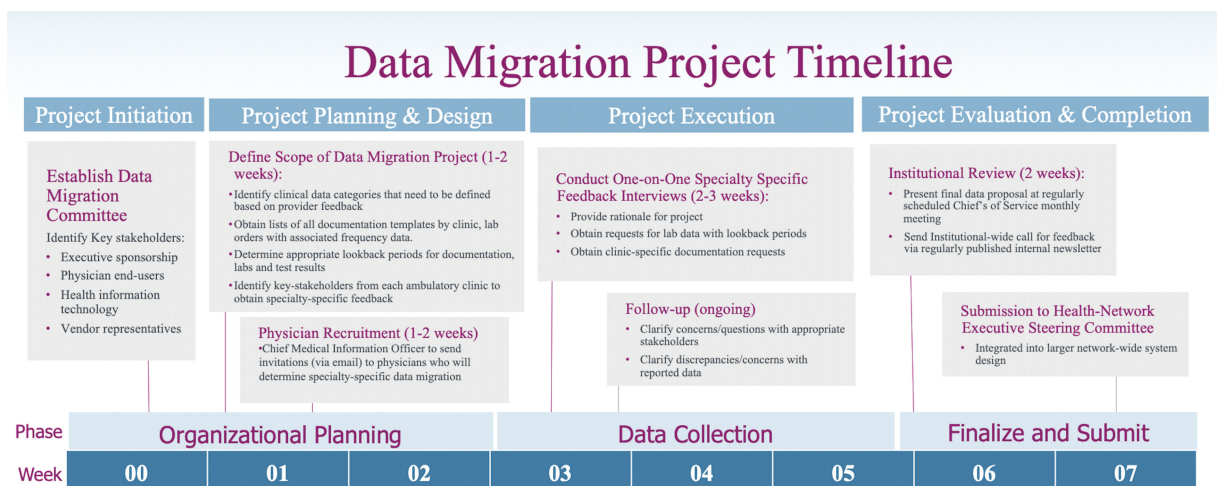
Data Migration Project Timeline

Project Initiation

Project Planning & Design

Project Execution

Project Evaluation & Completion

Establish Data Migration Committee

Identify Key stakeholders:
- Executive sponsorship
- Physician end-users
- Health information technology
- Vendor representatives

Define Scope of Data Migration Project (1-2 weeks):
- Identify clinical data categories that need to be defined based on provider feedback
- Obtain lists of all documentation templates by clinic, lab orders with associated frequency data.
- Determine appropriate lookback periods for documentation, labs and test results
- Identify key-stakeholders from each ambulatory clinic to obtain specialty-specific feedback

Physician Recruitment (1-2 weeks)
•Chief Medical Information Officer to send invitations (via email) to physicians who will determine specialty-specific data migration

Conduct One-on-One Specialty Specific Feedback Interviews (2-3 weeks):
- Provide rationale for project
- Obtain requests for lab data with lookback periods
- Obtain clinic-specific documentation requests

Follow-up (ongoing)
- Clarify concerns/questions with appropriate stakeholders
- Clarify discrepancies/concerns with reported data

Institutional Review (2 weeks):
- Present final data proposal at regularly scheduled Chief's of Service monthly meeting
- Send Institutional-wide call for feedback via regularly published internal newsletter

Submission to Health-Network Executive Steering Committee
- Integrated into larger network-wide system design

Phase | Organizational Planning | Data Collection | Finalize and Submit

Week | 00 | 01 | 02 | 03 | 04 | 05 | 06 | 07